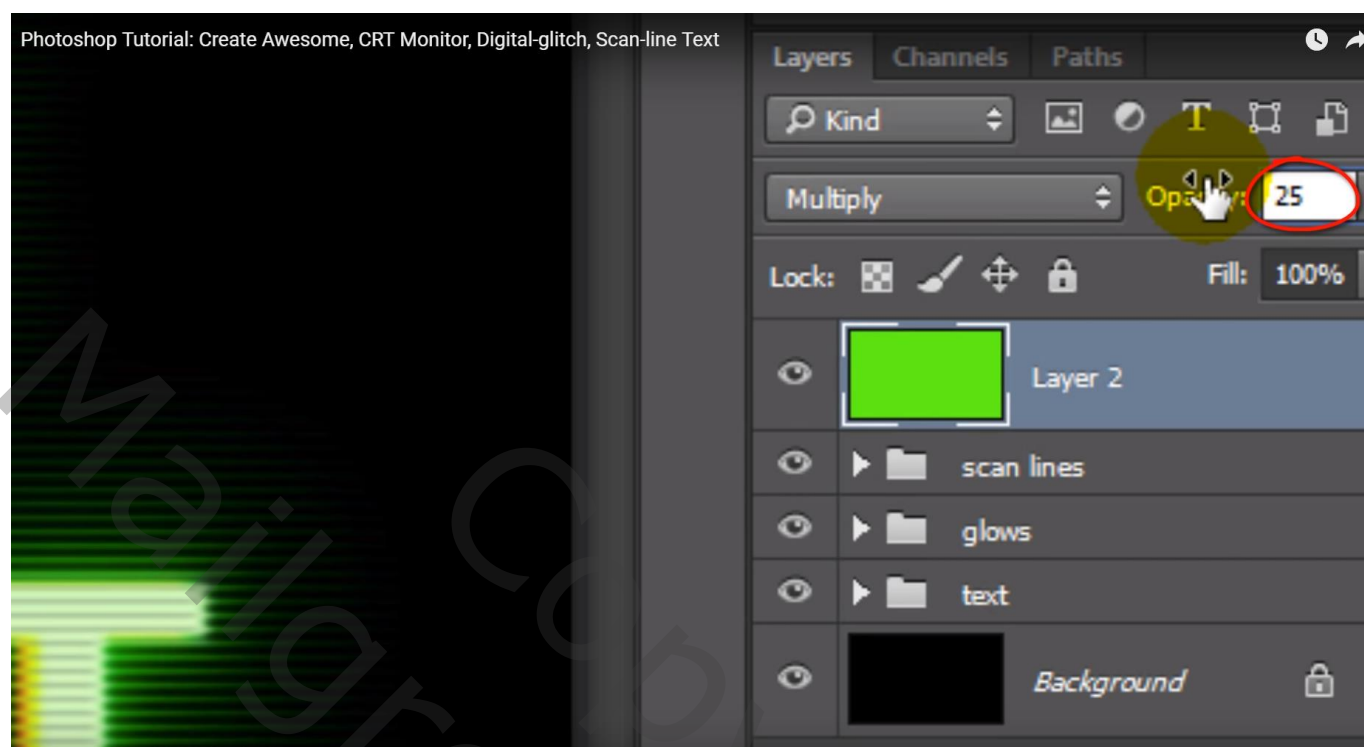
Photoshop Tutorial: Create Awesome, CRT Monitor, Digital-glitch, Scan-line Text

Layers Channels Paths

Kind

Multiply

Opa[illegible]y: 25

Lock:

Fill: 100%

Layer 2

scan lines

glows

text

Background

Mailgra

Co